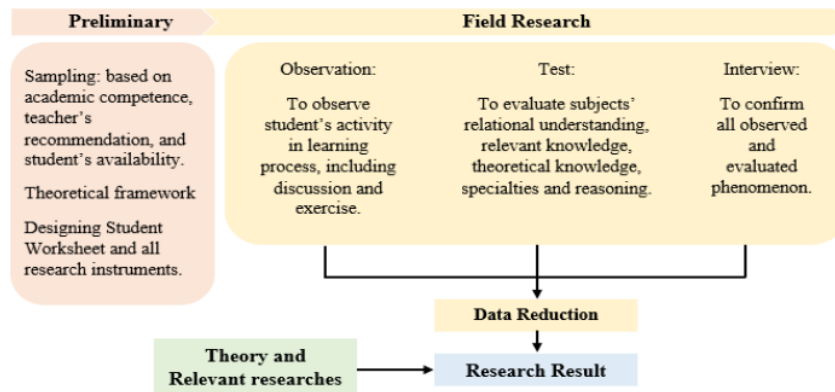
Preliminary

Field Research

Sampling: based on academic competence, teacher's recommendation, and student's availability.

Theoretical framework

Designing Student Worksheet and all research instruments.

Observation:

To observe student's activity in learning process, including discussion and exercise.

Test:

To evaluate subjects' relational understanding, relevant knowledge, theoretical knowledge, specialties and reasoning.

Interview:

To confirm all observed and evaluated phenomenon.

Data Reduction

Theory and Relevant researches

Research Result